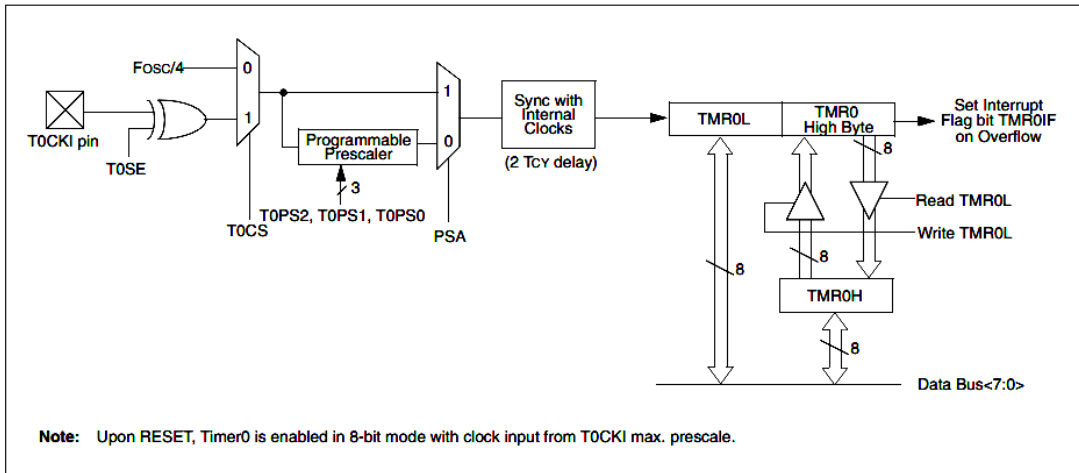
FOSC/4
0
1
T0CKI pin
T0SE
T0CS
Programmable Prescaler
3
T0PS2, T0PS1, T0PS0
1
0
PSA
Sync with Internal Clocks
(2 TCY delay)
TMR0L
TMR0 High Byte
Set Interrupt Flag bit TMR0IF on Overflow
8
Read TMR0L
Write TMR0L
8
8
TMR0H
8
Data Bus<7:0>

Note: Upon RESET, Timer0 is enabled in 8-bit mode with clock input from T0CKI max. prescale.